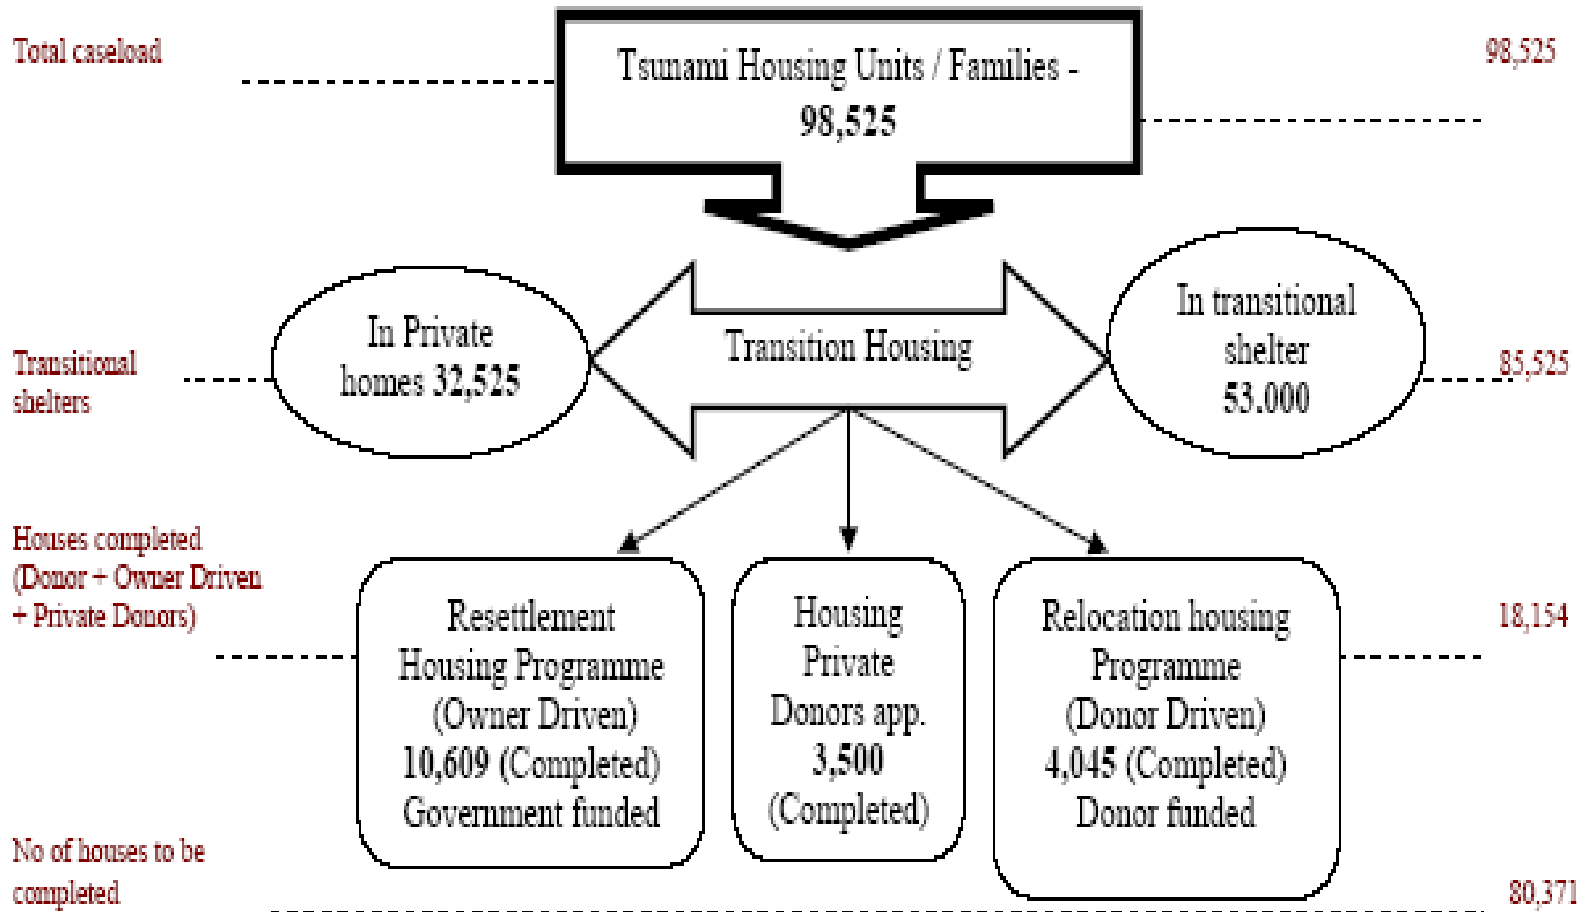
Total caseload

Tsunami Housing Units / Families - 98,525

98,525

Transitional shelters

In Private homes 32,525

Transition Housing

In transitional shelter 53.000

85,525

Houses completed (Donor + Owner Driven + Private Donors)

Resettlement Housing Programme (Owner Driven) 10,609 (Completed) Government funded

Housing Private Donors app. 3,500 (Completed)

Relocation housing Programme (Donor Driven) 4,045 (Completed) Donor funded

18,154

No of houses to be completed

80,371